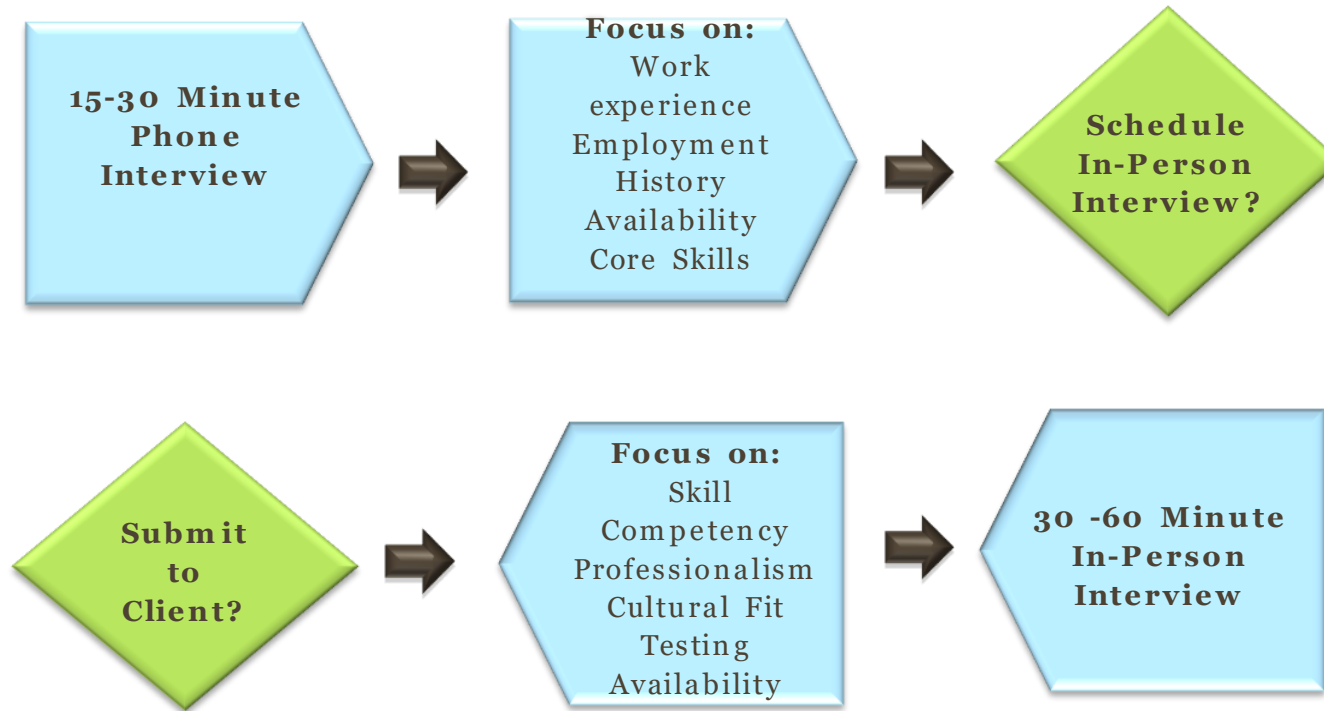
15-30 Minute Phone Interview

Focus on:
Work experience
Employment History
Availability
Core Skills

Schedule In-Person Interview?

Submit to Client?

Focus on:
Skill Competency
Professionalism
Cultural Fit
Testing
Availability

30 -60 Minute In-Person Interview